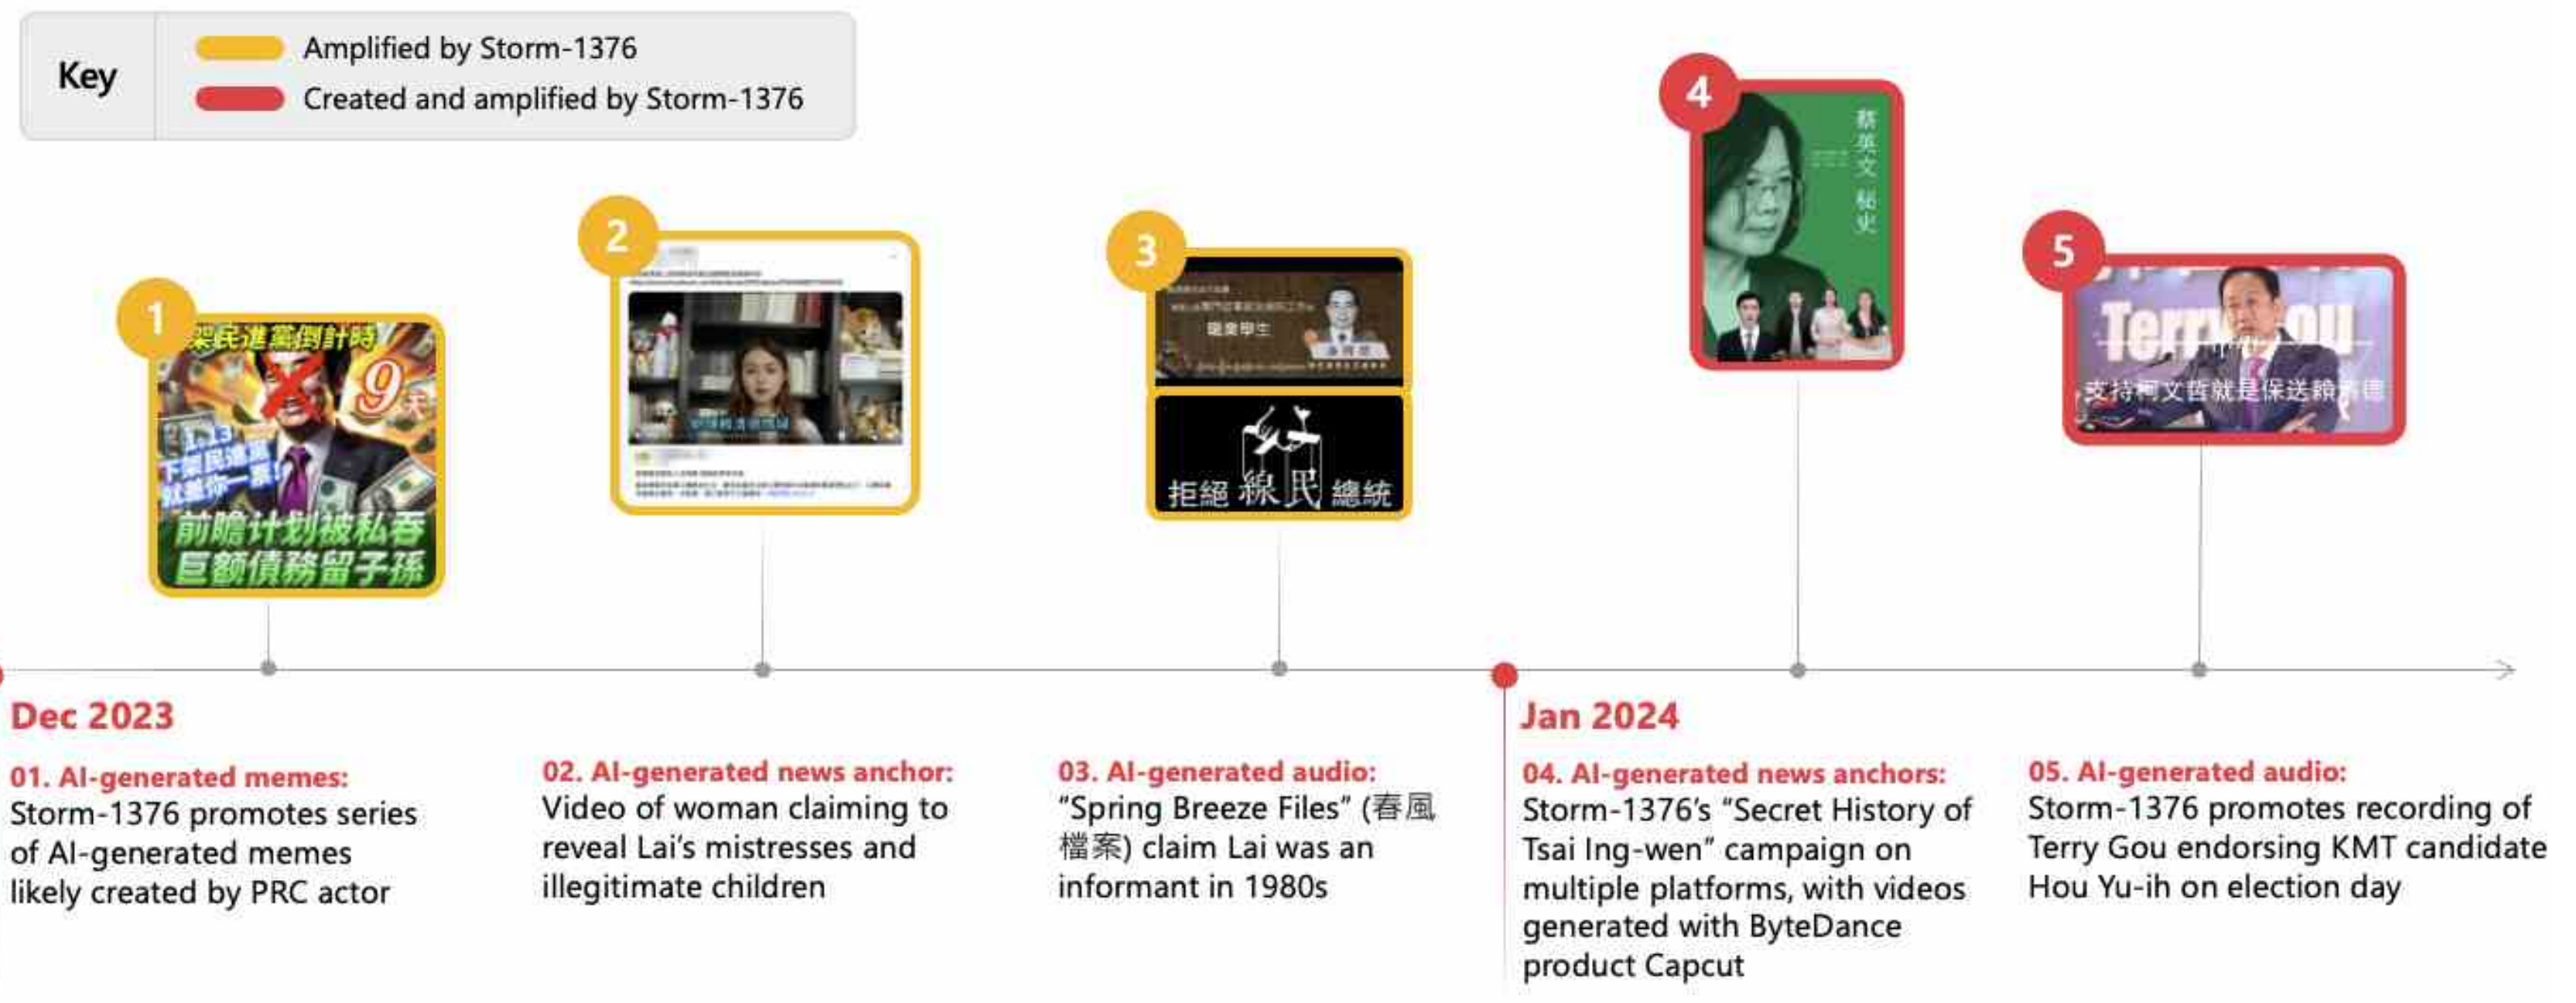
Key
Amplified by Storm-1376
Created and amplified by Storm-1376

1
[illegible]民進黨倒計時 9天
1.13 下架民進黨 就差你一票!
前瞻计划被私吞 巨額債務留子孫

2
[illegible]

3
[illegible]
拒絕 線民 總統

4
蔡英文 秘史

5
Terr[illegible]ou
支持柯文哲就是保送賴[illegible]德

Dec 2023

01. AI-generated memes:
Storm-1376 promotes series of AI-generated memes likely created by PRC actor

02. AI-generated news anchor:
Video of woman claiming to reveal Lai's mistresses and illegitimate children

03. AI-generated audio:
"Spring Breeze Files" (春風檔案) claim Lai was an informant in 1980s

Jan 2024

04. AI-generated news anchors:
Storm-1376's "Secret History of Tsai Ing-wen" campaign on multiple platforms, with videos generated with ByteDance product Capcut

05. AI-generated audio:
Storm-1376 promotes recording of Terry Gou endorsing KMT candidate Hou Yu-ih on election day